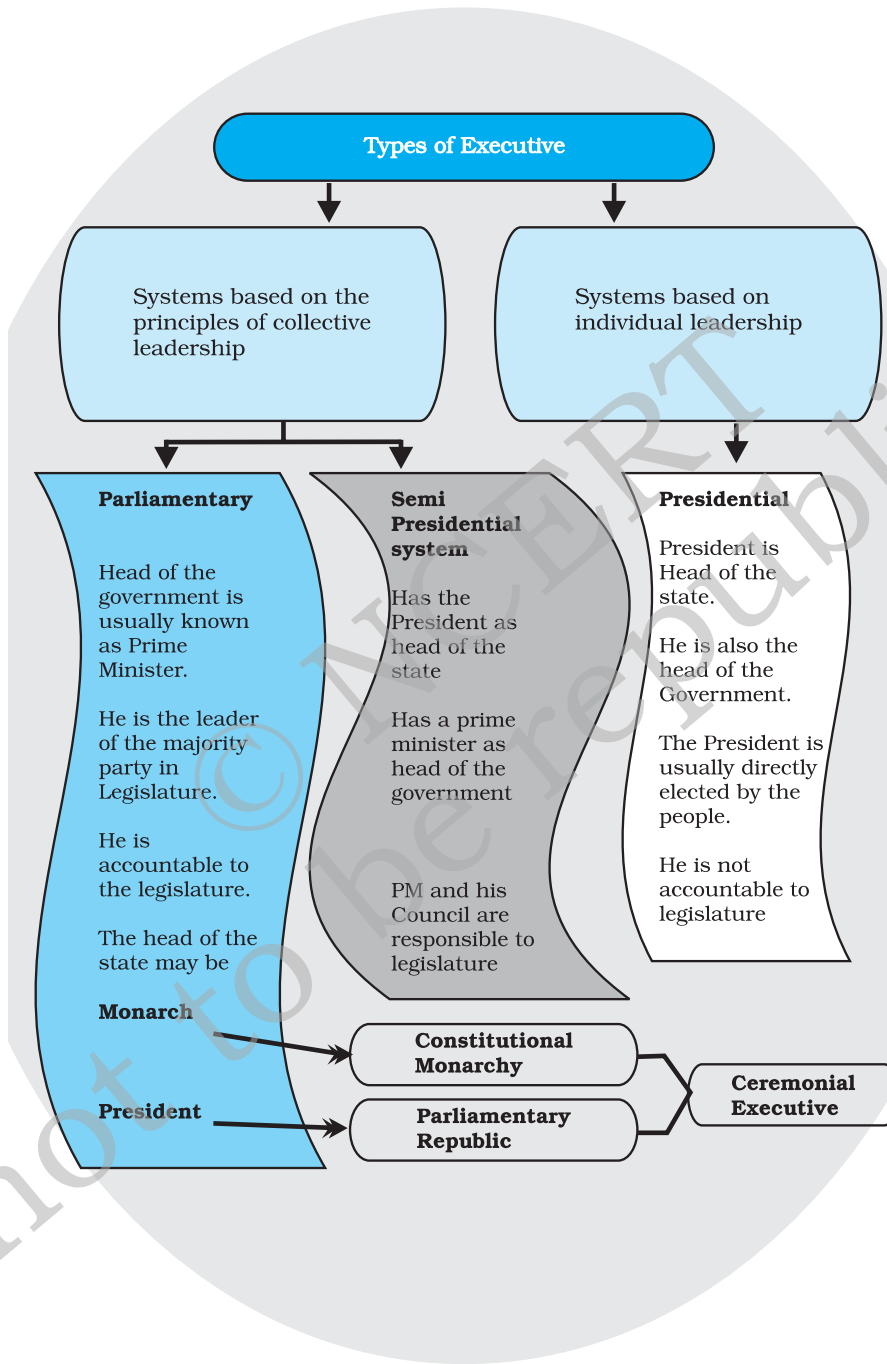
Types of Executive

Systems based on the principles of collective leadership

Systems based on individual leadership

Parliamentary

Head of the government is usually known as Prime Minister.

He is the leader of the majority party in Legislature.

He is accountable to the legislature.

The head of the state may be

Monarch

President

Semi Presidential system

Has the President as head of the state

Has a prime minister as head of the government

PM and his Council are responsible to legislature

Presidential

President is Head of the state.

He is also the head of the Government.

The President is usually directly elected by the people.

He is not accountable to legislature

Constitutional Monarchy

Parliamentary Republic

Ceremonial Executive

© NCERT not to be republished